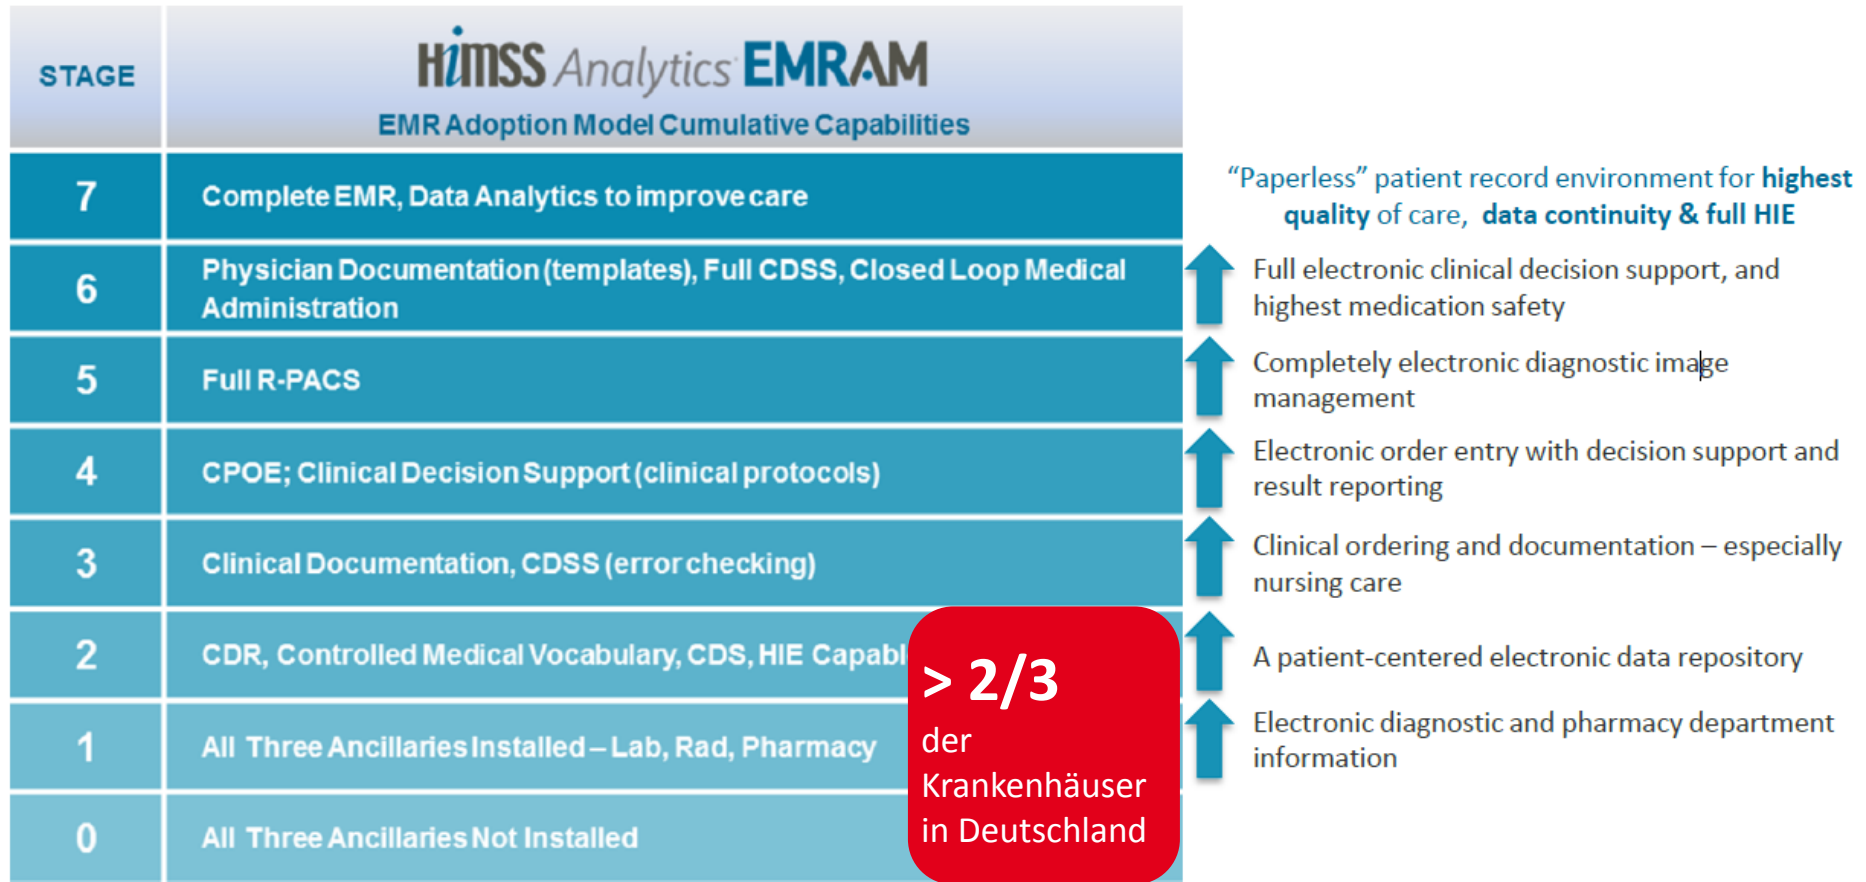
| STAGE | HIMSS Analytics EMRAM EMR Adoption Model Cumulative Capabilities |
|---|---|
| 7 | Complete EMR, Data Analytics to improve care |
| 6 | Physician Documentation (templates), Full CDSS, Closed Loop Medical Administration |
| 5 | Full R-PACS |
| 4 | CPOE; Clinical Decision Support (clinical protocols) |
| 3 | Clinical Documentation, CDSS (error checking) |
| 2 | CDR, Controlled Medical Vocabulary, CDS, HIE Capabl |
| 1 | All Three Ancillaries Installed – Lab, Rad, Pharmacy |
| 0 | All Three Ancillaries Not Installed |

> 2/3 der Krankenhäuser in Deutschland

“Paperless” patient record environment for highest quality of care, data continuity & full HIE

Full electronic clinical decision support, and highest medication safety

Completely electronic diagnostic image management

Electronic order entry with decision support and result reporting

Clinical ordering and documentation – especially nursing care

A patient-centered electronic data repository

Electronic diagnostic and pharmacy department information